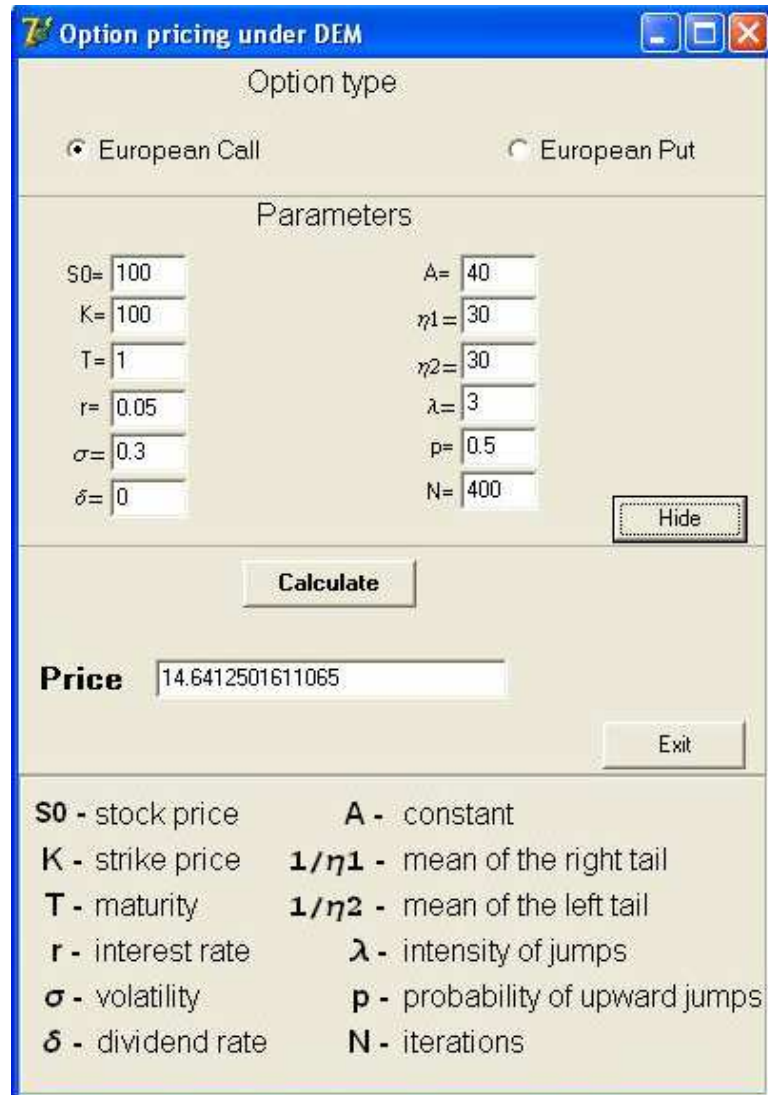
Option pricing under DEM

Option type

European Call

European Put

Parameters

S0= 100

K= 100

T= 1

r= 0.05

$\sigma$= 0.3

$\delta$= 0

A= 40

$\eta1$= 30

$\eta2$= 30

$\lambda$= 3

p= 0.5

N= 400

Hide

Calculate

Price 14.6412501611065

Exit

S0 - stock price

K - strike price

T - maturity

r - interest rate

$\sigma$ - volatility

$\delta$ - dividend rate

A - constant

$1/\eta1$ - mean of the right tail

$1/\eta2$ - mean of the left tail

$\lambda$ - intensity of jumps

p - probability of upward jumps

N - iterations